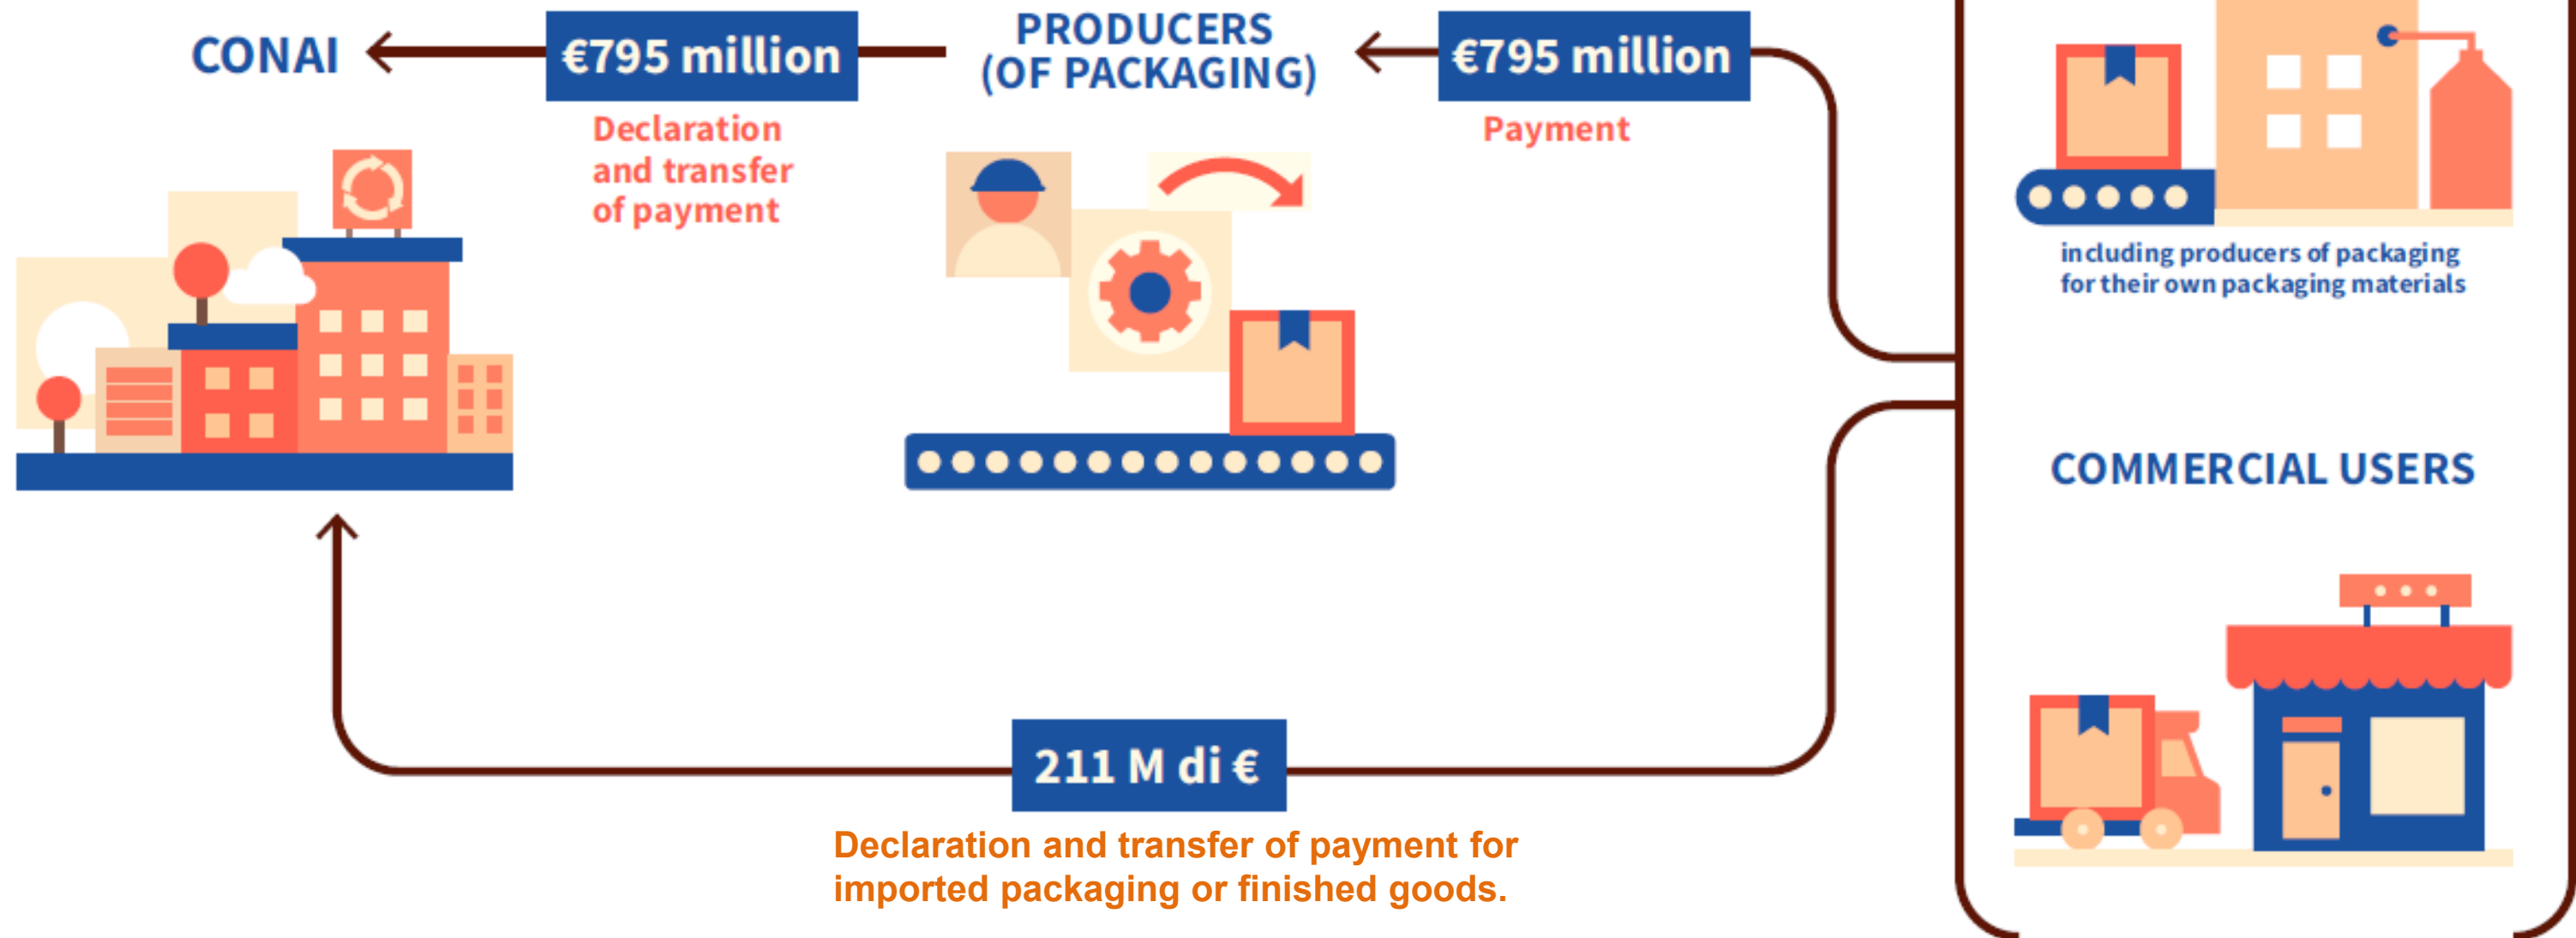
CONAI

€795 million

Declaration and transfer of payment

PRODUCERS (OF PACKAGING)

€795 million

Payment

including producers of packaging for their own packaging materials

COMMERCIAL USERS

211 M di €

Declaration and transfer of payment for imported packaging or finished goods.